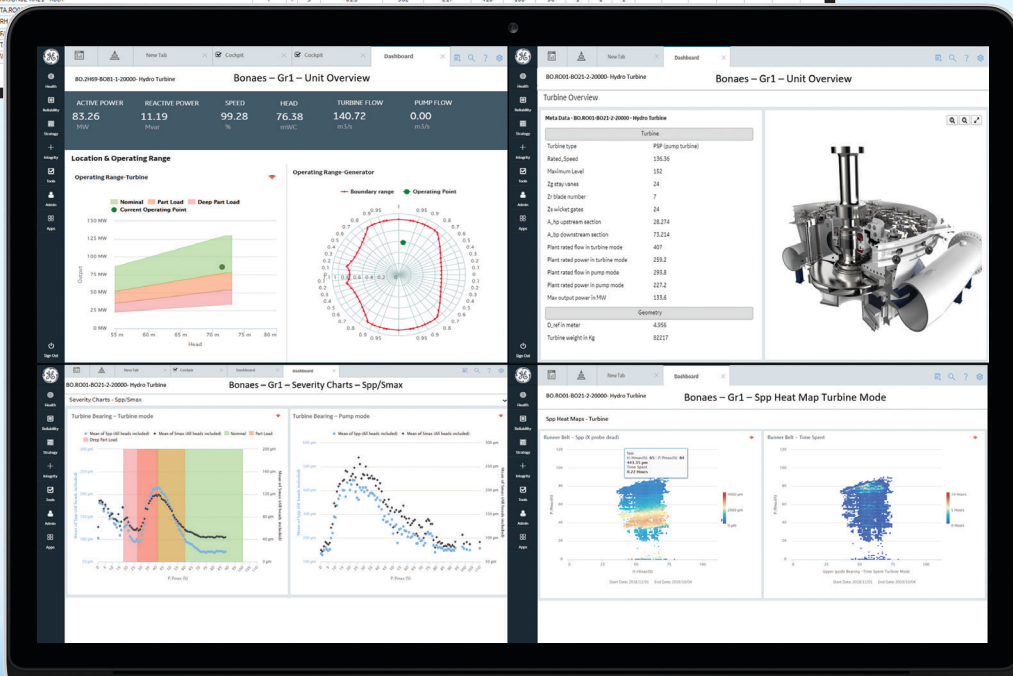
Health
Reliability
Strategy
Integrity
Tools
Admin
Apps
Sign Out

New Tab
Cockpit
Cockpit
Dashboard

BO.2H69-BO81-1-20000- Hydro Turbine
Bonaes – Gr1 – Unit Overview

| ACTIVE POWER | REACTIVE POWER | SPEED | HEAD | TURBINE FLOW | PUMP FLOW |
|---|---|---|---|---|---|
| 83.26 MW | 11.19 Mvar | 99.28 % | 76.38 mWC | 140.72 m3/s | 0.00 m3/s |

Location & Operating Range

Operating Range-Turbine
Nominal
Part Load
Deep Part Load
Current Operating Point
150 MW
125 MW
100 MW
75 MW
50 MW
25 MW
0 MW
Output
55 m
60 m
65 m
70 m
75 m
Head

Operating Range-Generator
Boundary range
Operating Point
1
0.95
0.9
0.8
0.7
0.6
0.5
0.4
0.3
0.2
0.1

New Tab
Dashboard
BO.RO01-BO21-2-20000- Hydro Turbine
Bonaes – Gr1 – Unit Overview
Turbine Overview

Meta Data - BO.RO01-BO21-2-20000 - Hydro Turbine

| Turbine | |
|---|---|
| Turbine type | PSP (pump turbine) |
| Rated_Speed | 136.36 |
| Maximum Level | 152 |
| Zg stay vanes | 24 |
| Zr blade number | 7 |
| Zs wicket gates | 24 |
| A_hp upstream section | 28.274 |
| A_bp downstream section | 73.214 |
| Plant rated flow in turbine mode | 407 |
| Plant rated power in turbine mode | 259.2 |
| Plant rated flow in pump mode | 293.8 |
| Plant rated power in pump mode | 227.2 |
| Max output power in MW | 133.6 |
| Geometry | |
| D_ref in meter | 4.055 |
| Turbine weight in Kg | 82217 |

New Tab
Cockpit
Dashboard
Dashboard
BO.RO01-BO21-2-20000- Hydro Turbine
Bonaes – Gr1 – Severity Charts – Spp/Smax
Severity Charts - Spp/Smax

Turbine Bearing – Turbine mode
Mean of Spp (All heads included)
Mean of Smax (All heads included)
Nominal
Part Load
Deep Part Load
200 µm
150 µm
100 µm
50 µm
0 µm
P-Pmax (%)

Turbine Bearing – Pump mode
Mean of Spp (All heads included)
Mean of Smax (All heads included)
300 µm
250 µm
200 µm
150 µm
100 µm
50 µm
0 µm
P-Pmax (%)

New Tab
Dashboard
BO.RO01-BO21-2-20000- Hydro Turbine
Bonaes – Gr1 – Spp Heat Map Turbine Mode
Spp Heat Maps - Turbine

Runner Belt - Spp (X probe dead)
Runner Belt - Time Spent
Start Date: 2018/11/01 End Date: 2018/12/04
Start Date: 2018/11/01 End Date: 2018/12/04
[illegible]